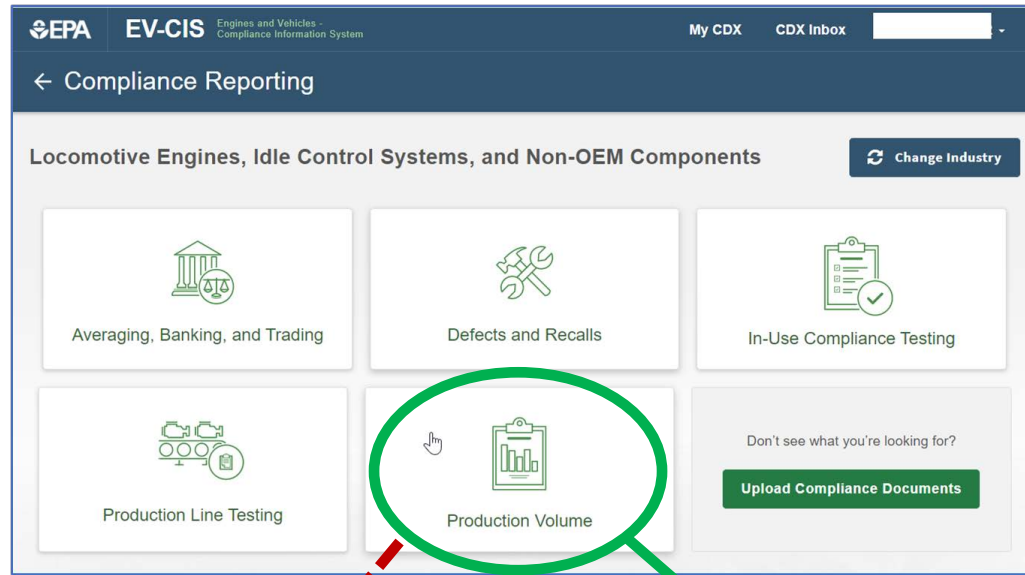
EPA EV-CIS Engines and Vehicles - Compliance Information System

My CDX CDX Inbox

← Compliance Reporting

Locomotive Engines, Idle Control Systems, and Non-OEM Components

Change Industry

Averaging, Banking, and Trading

Defects and Recalls

In-Use Compliance Testing

Production Line Testing

Production Volume

Don't see what you're looking for?

Upload Compliance Documents